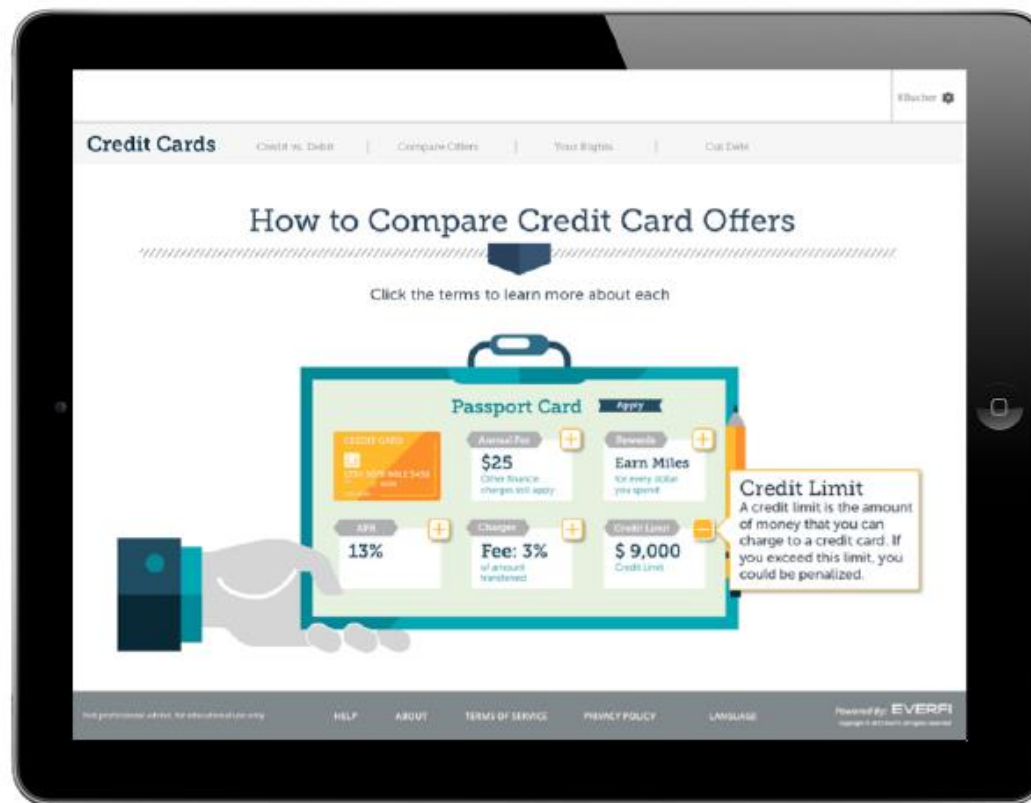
Elucher

Credit Cards | Credit vs. Debit | Compare Offers | Your Rights | Cut Debt

How to Compare Credit Card Offers

Click the terms to learn more about each

Passport Card Apply

CREDIT CARD
1234 5678 9012 3456
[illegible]

Annual Fee +
$25
Other finance charges still apply

Rewards +
Earn Miles
for every dollar you spend

APR +
13%

Charges +
Fee: 3%
of amount transferred

Credit Limit −
$ 9,000
Credit Limit

Credit Limit
A credit limit is the amount of money that you can charge to a credit card. If you exceed this limit, you could be penalized.

Not professional advice. For educational use only.
HELP ABOUT TERMS OF SERVICE PRIVACY POLICY LANGUAGE
Powered By: EVERFI
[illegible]